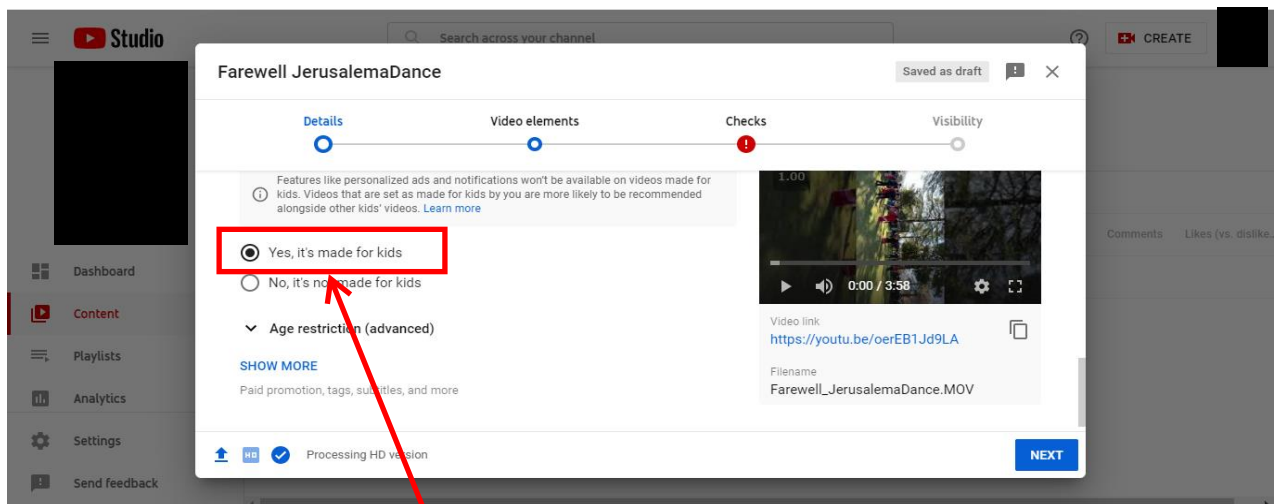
Studio

Search across your channel

CREATE

Farewell JerusalemaDance

Saved as draft

Details

Video elements

Checks

Visibility

Features like personalized ads and notifications won't be available on videos made for kids. Videos that are set as made for kids by you are more likely to be recommended alongside other kids' videos. Learn more

Yes, it's made for kids

No, it's not made for kids

Age restriction (advanced)

SHOW MORE

Paid promotion, tags, subtitles, and more

1.00

0:00 / 3:58

Video link

https://youtu.be/oerEB1Jd9LA

Filename

Farewell_JerusalemaDance.MOV

Processing HD version

NEXT

Comments

Likes (vs. dislike...

Dashboard

Content

Playlists

Analytics

Settings

Send feedback